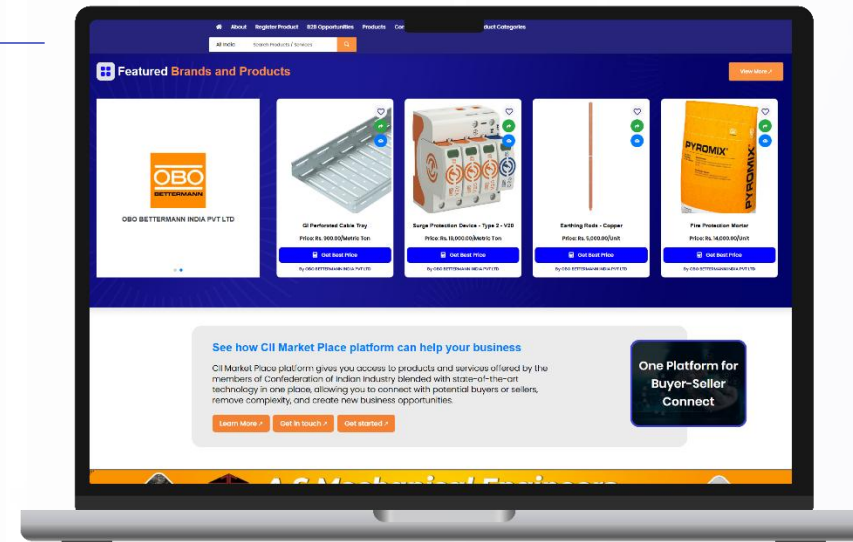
About Register Product B2B Opportunities Products Co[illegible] Product Categories

All India Search Products / Services

Featured Brands and Products

View More ↗

OBO BETTERMANN

OBO BETTERMANN INDIA PVT LTD

GI Perforated Cable Tray
Price: Rs. 900.00/Metric Ton
Get Best Price
By OBO BETTERMANN INDIA PVT LTD

Surge Protection Device - Type 2 - V20
Price: Rs. 10,000.00/Metric Ton
Get Best Price
By OBO BETTERMANN INDIA PVT LTD

Earthing Rods - Copper
Price: Rs. 5,000.00/Unit
Get Best Price
By OBO BETTERMANN INDIA PVT LTD

PYROMIX

Fire Protection Mortar
Price: Rs. 14,000.00/Unit
Get Best Price
By OBO BETTERMANN INDIA PVT LTD

See how CII Market Place platform can help your business

CII Market Place platform gives you access to products and services offered by the members of Confederation of Indian Industry blended with state-of-the-art technology in one place, allowing you to connect with potential buyers or sellers, remove complexity, and create new business opportunities.

Learn More ↗ Get in touch ↗ Get started ↗

One Platform for Buyer-Seller Connect

A G Mechanical Engineers